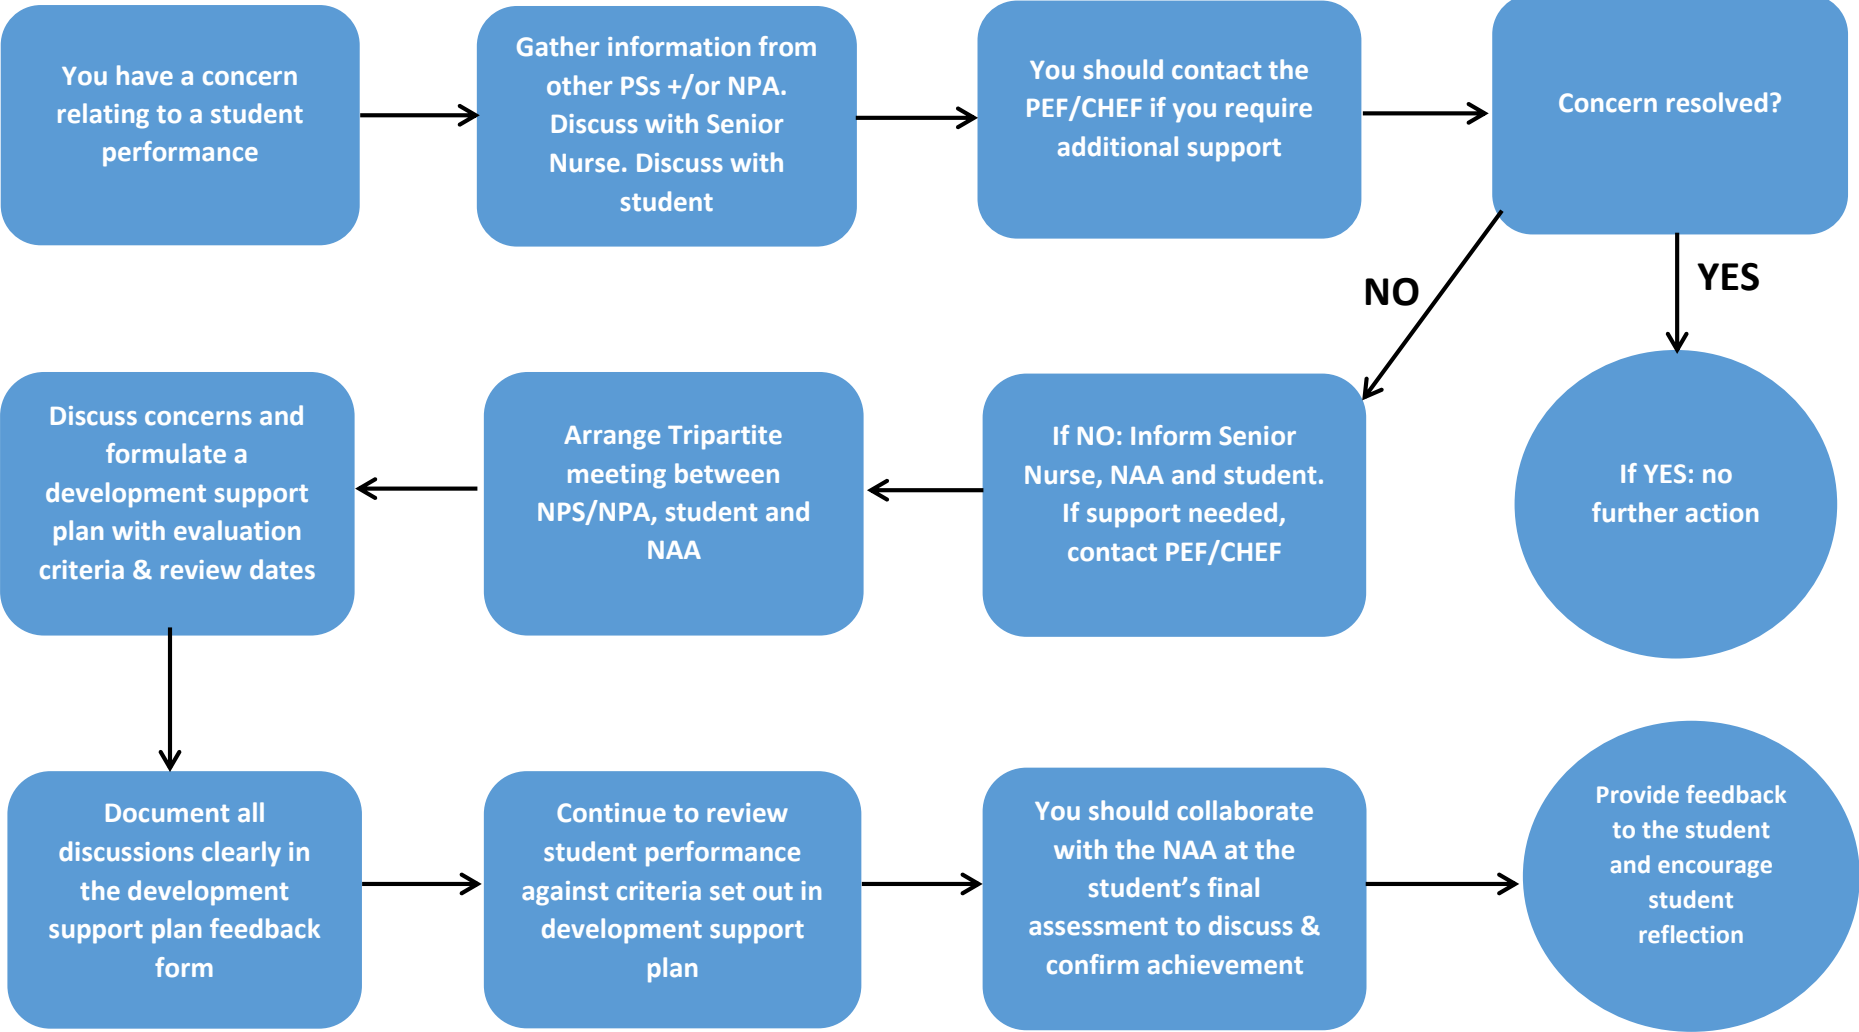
You have a concern relating to a student performance

Gather information from other PSs +/or NPA. Discuss with Senior Nurse. Discuss with student

You should contact the PEF/CHEF if you require additional support

Concern resolved?

NO

YES

If YES: no further action

If NO: Inform Senior Nurse, NAA and student. If support needed, contact PEF/CHEF

Arrange Tripartite meeting between NPS/NPA, student and NAA

Discuss concerns and formulate a development support plan with evaluation criteria & review dates

Document all discussions clearly in the development support plan feedback form

Continue to review student performance against criteria set out in development support plan

You should collaborate with the NAA at the student's final assessment to discuss & confirm achievement

Provide feedback to the student and encourage student reflection